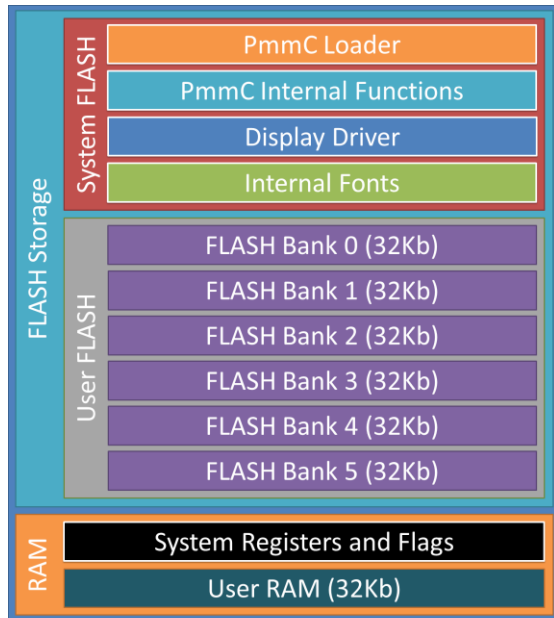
FLASH Storage

System FLASH

PmmC Loader

PmmC Internal Functions

Display Driver

Internal Fonts

User FLASH

FLASH Bank 0 (32Kb)

FLASH Bank 1 (32Kb)

FLASH Bank 2 (32Kb)

FLASH Bank 3 (32Kb)

FLASH Bank 4 (32Kb)

FLASH Bank 5 (32Kb)

RAM

System Registers and Flags

User RAM (32Kb)